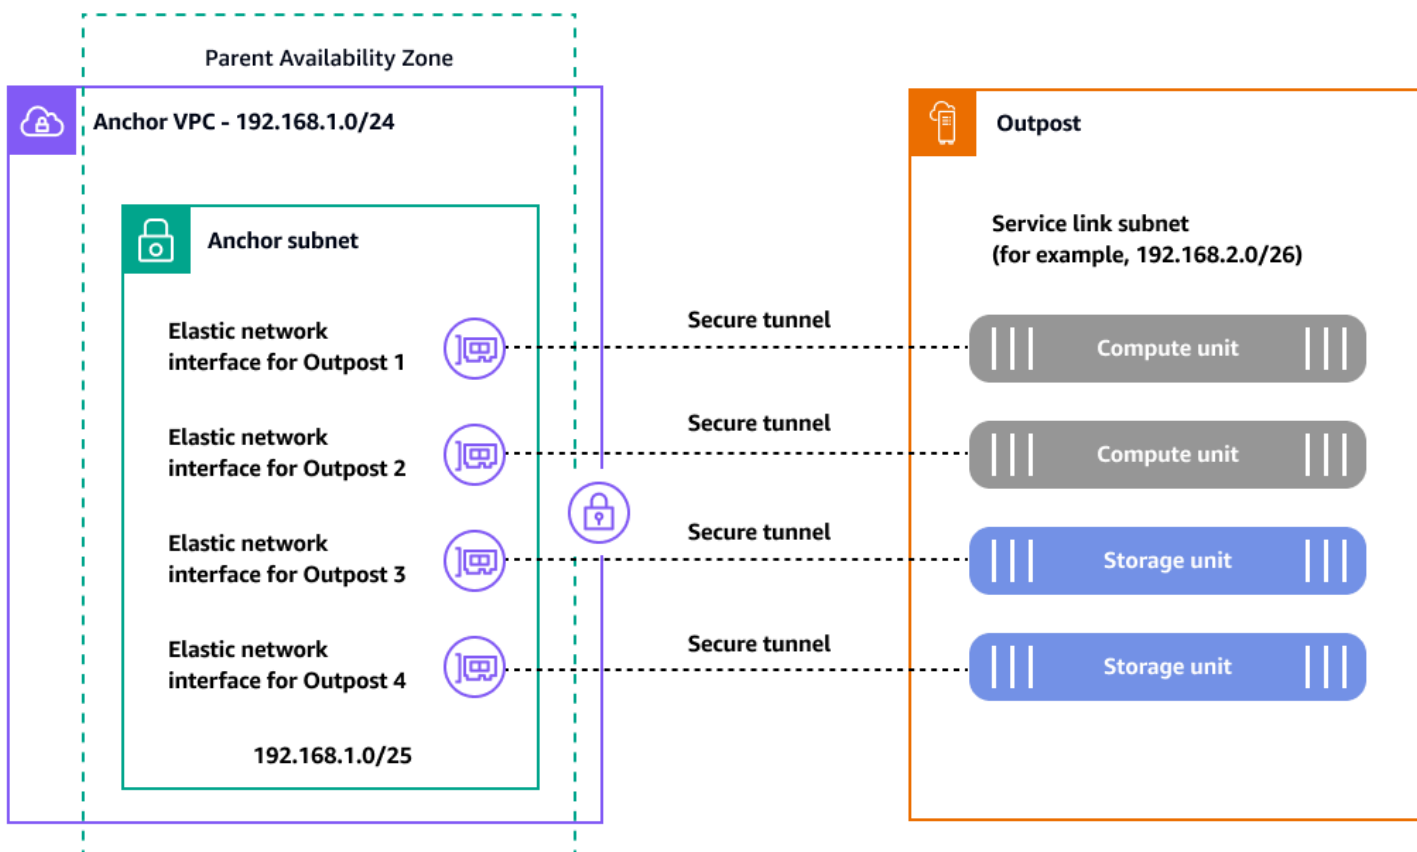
Parent Availability Zone

Anchor VPC - 192.168.1.0/24

Anchor subnet

Elastic network interface for Outpost 1

Elastic network interface for Outpost 2

Elastic network interface for Outpost 3

Elastic network interface for Outpost 4

192.168.1.0/25

Secure tunnel

Secure tunnel

Secure tunnel

Secure tunnel

Outpost

Service link subnet
(for example, 192.168.2.0/26)

Compute unit

Compute unit

Storage unit

Storage unit